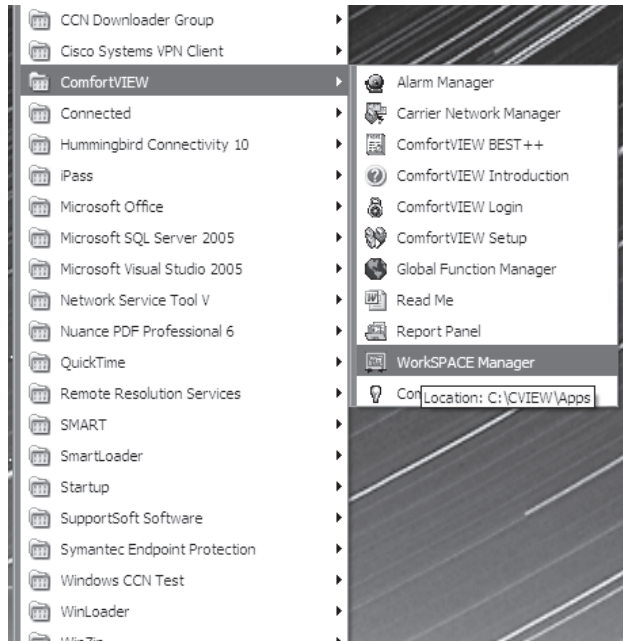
CCN Downloader Group
Cisco Systems VPN Client
ComfortVIEW
Connected
Hummingbird Connectivity 10
iPass
Microsoft Office
Microsoft SQL Server 2005
Microsoft Visual Studio 2005
Network Service Tool V
Nuance PDF Professional 6
QuickTime
Remote Resolution Services
SMART
SmartLoader
Startup
SupportSoft Software
Symantec Endpoint Protection
Windows CCN Test
WinLoader
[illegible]

Alarm Manager
Carrier Network Manager
ComfortVIEW BEST++
ComfortVIEW Introduction
ComfortVIEW Login
ComfortVIEW Setup
Global Function Manager
Read Me
Report Panel
WorkSPACE Manager
Con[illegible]
Location: C:\CVIEW\Apps